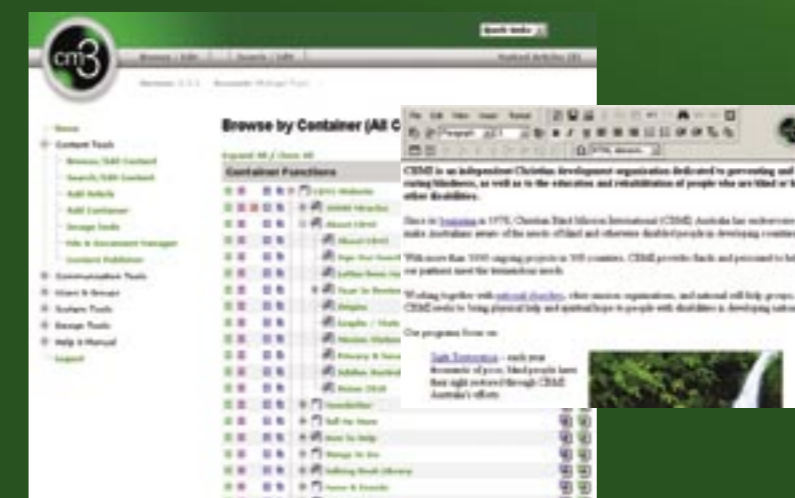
cm3

Browse by Container (All C

Container Functions

Home
Content Tools
Communication Tools
Users & Groups
System Tools
Design Tools
Help & Manual
Logout

CBMI is an independent Christian development organisation dedicated to preventing and curing blindness, as well as to the education and rehabilitation of people who are blind or have other disabilities.

Since its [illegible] in 1976, Christian Blind Mission International (CBMI) Australia has endeavoured to make Australians aware of the needs of blind and otherwise disabled people in developing countries.

With more than 1000 ongoing projects in 100 countries, CBMI provides funds and personnel to help our partners meet the tremendous needs.

Working together with national churches, other mission organisations, and national self-help groups, CBMI seeks to bring physical help and spiritual hope to people with disabilities in developing nations.

Our programs focus on:

Sight Restoration – each year thousands of poor, blind people have their sight restored through CBMI Australia's efforts.